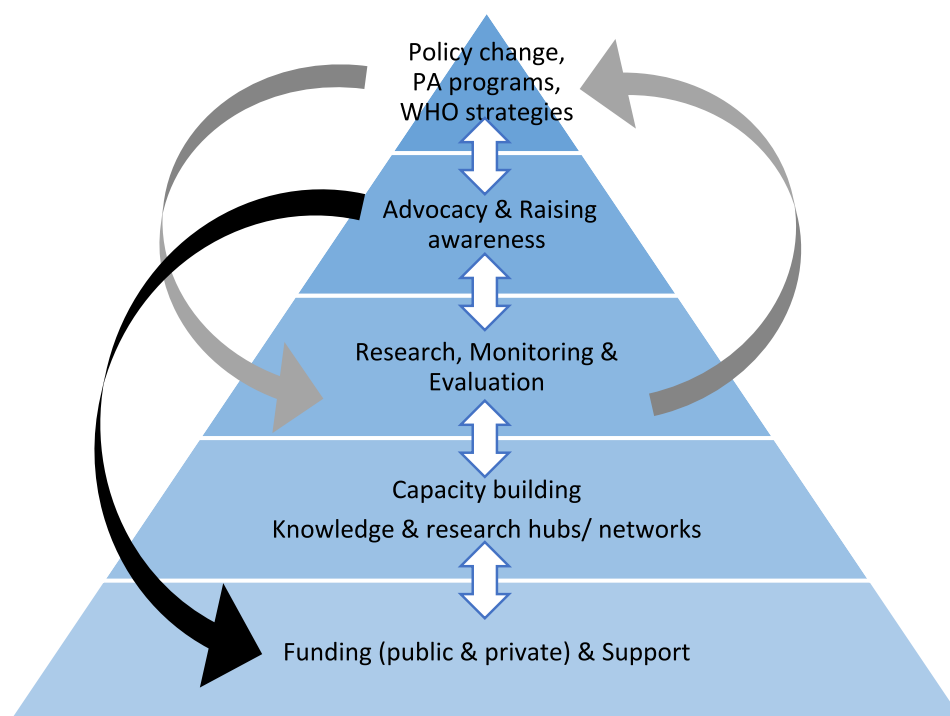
Policy change, PA programs, WHO strategies

Advocacy & Raising awareness

Research, Monitoring & Evaluation

Capacity building
Knowledge & research hubs/ networks

Funding (public & private) & Support